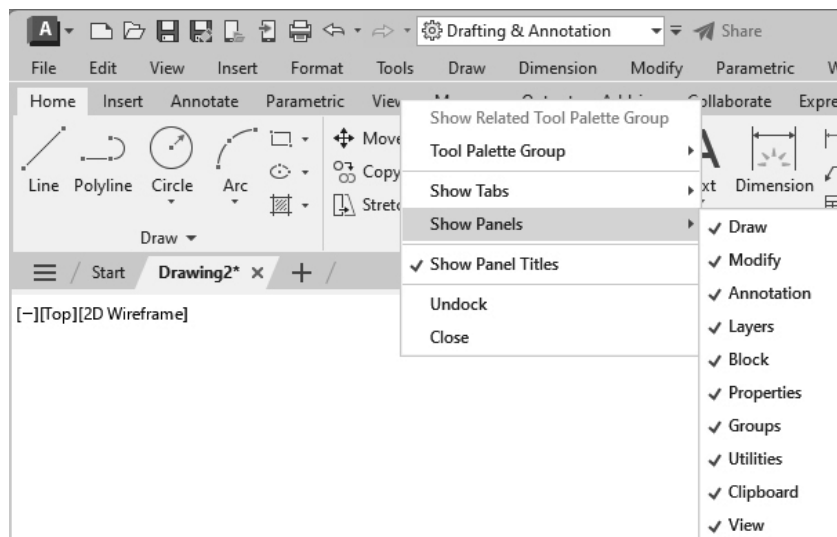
A Drafting & Annotation Share

File Edit View Insert Format Tools Draw Dimension Modify Parametric W

Home Insert Annotate Parametric View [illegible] Collaborate Expre

Line Polyline Circle Arc Move Copy Stretc

Draw ▾

Start Drawing2* × +

[−][Top][2D Wireframe]

Show Related Tool Palette Group
Tool Palette Group
Show Tabs
Show Panels
✓ Show Panel Titles
Undock
Close

xt Dimension

✓ Draw
✓ Modify
✓ Annotation
✓ Layers
✓ Block
✓ Properties
✓ Groups
✓ Utilities
✓ Clipboard
✓ View